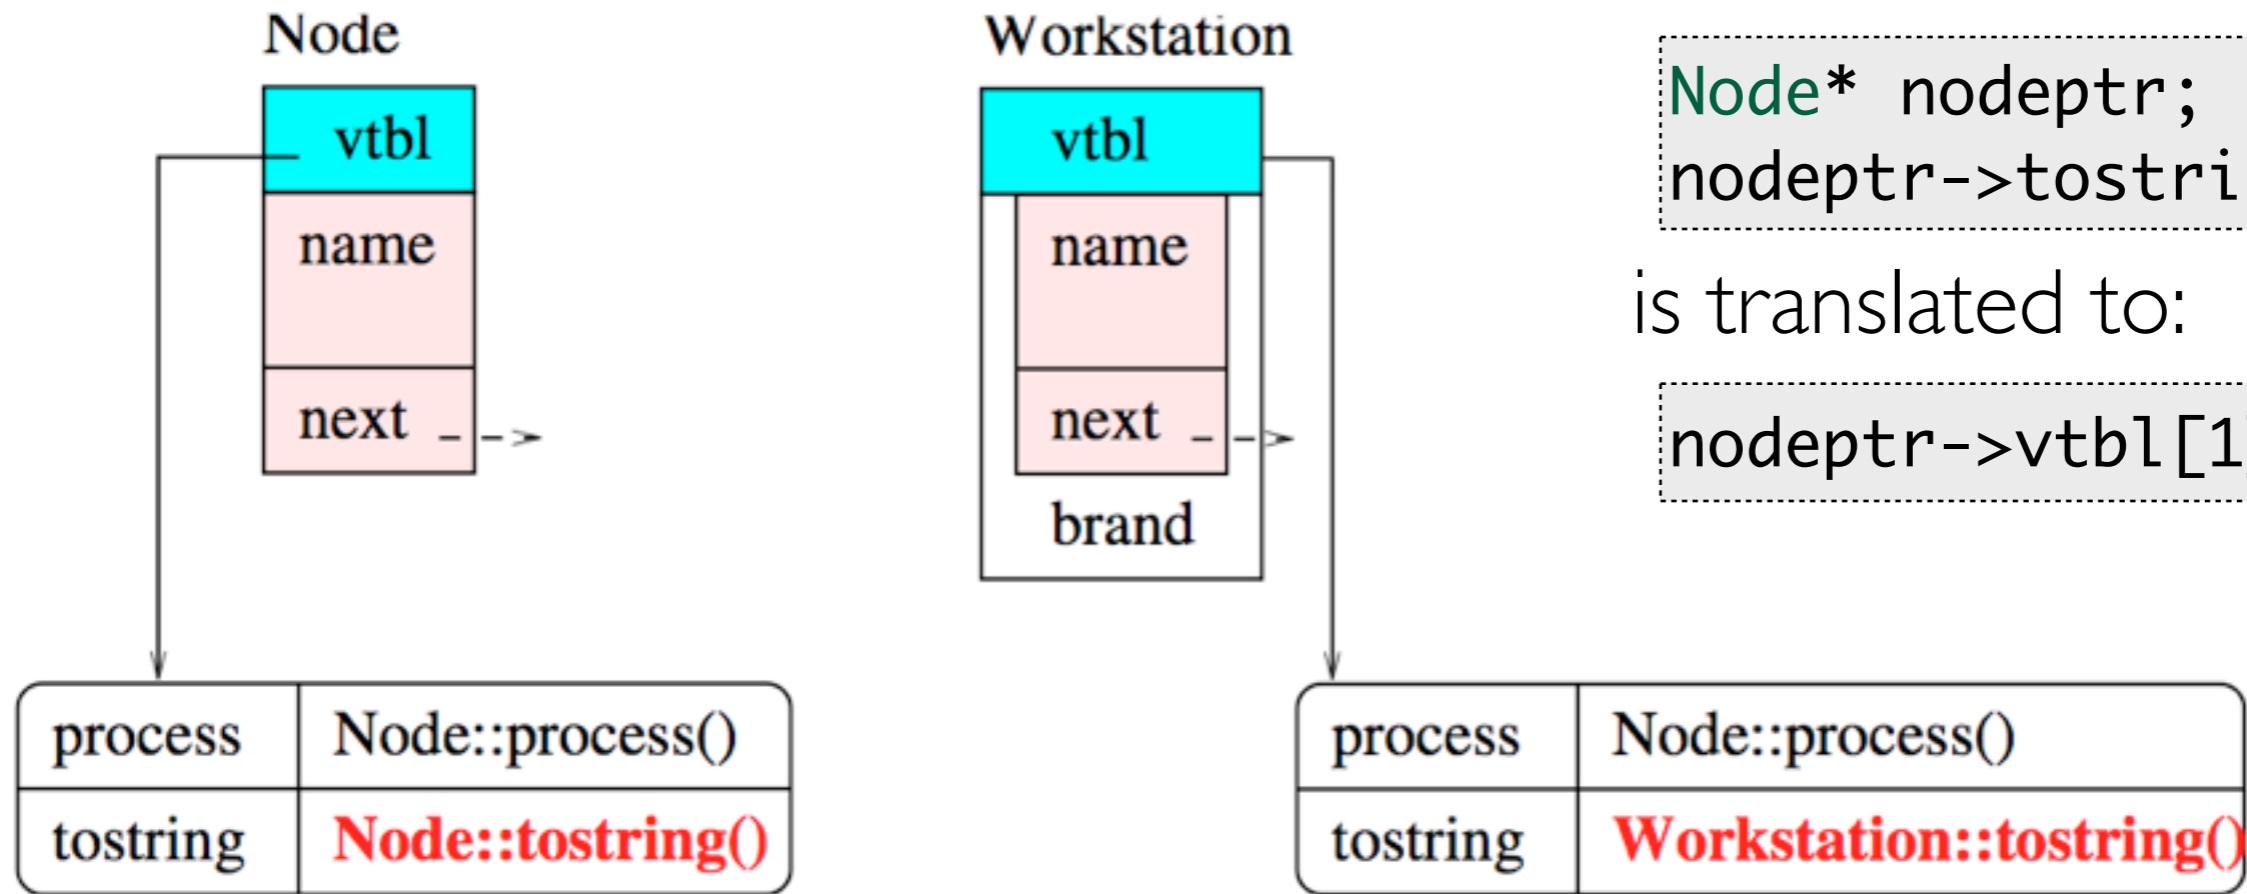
Node

vtbl

name

next

Workstation

vtbl

name

next

brand

Node* nodeptr;
nodeptr->tostri

is translated to:

nodeptr->vtbl[1

| process | Node::process() |
|---|---|
| tostring | Node::tostring() |

| process | Node::process() |
|---|---|
| tostring | Workstation::tostring() |